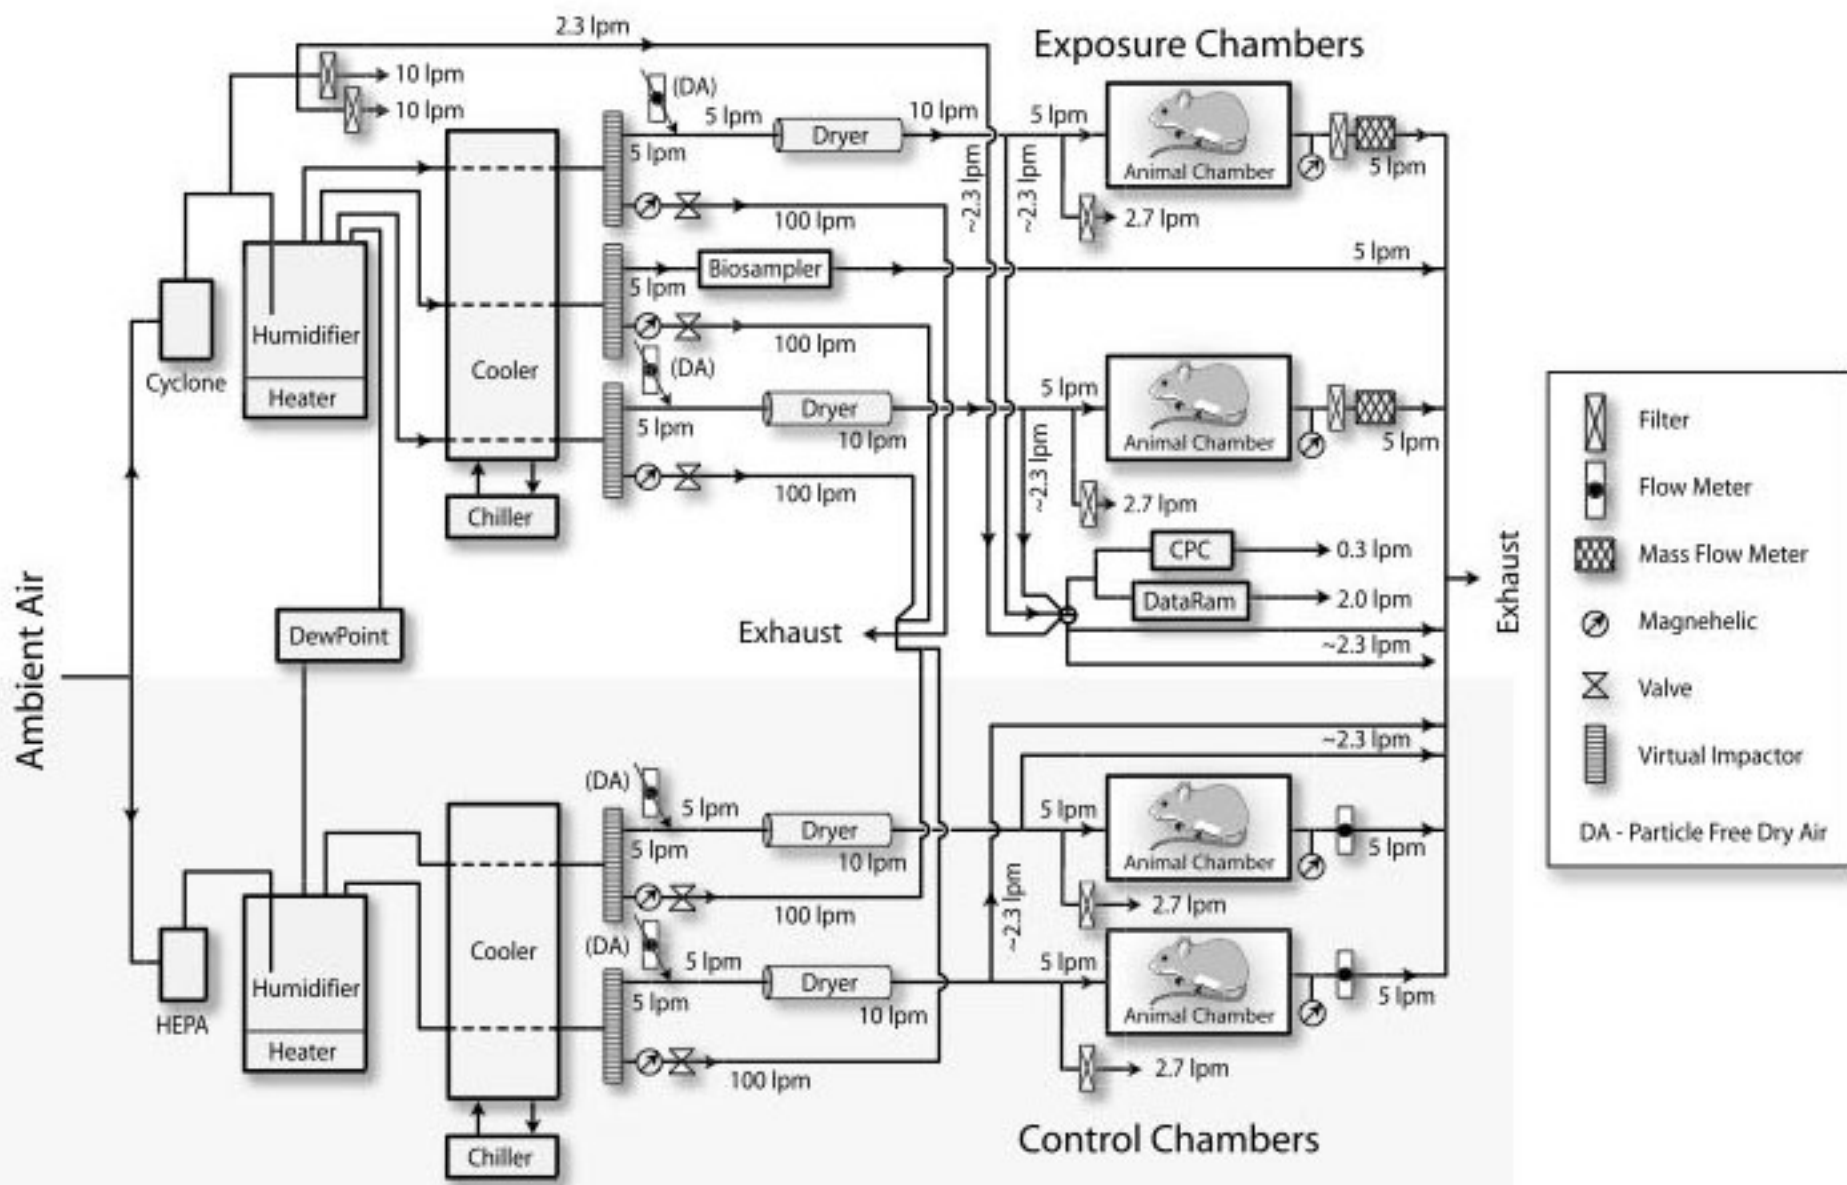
2.3 lpm
Exposure Chambers
10 lpm
10 lpm
(DA)
5 lpm
Dryer
10 lpm
5 lpm
5 lpm
~2.3 lpm
~2.3 lpm
Animal Chamber
5 lpm
100 lpm
2.7 lpm
Biosampler
5 lpm
5 lpm
Humidifier
Cyclone
Heater
Cooler
100 lpm
(DA)
5 lpm
Dryer
5 lpm
Animal Chamber
5 lpm
5 lpm
10 lpm
~2.3 lpm
100 lpm
2.7 lpm
Chiller
CPC
0.3 lpm
DataRam
2.0 lpm
DewPoint
Exhaust
~2.3 lpm
Exhaust
Ambient Air
~2.3 lpm
(DA)
5 lpm
Dryer
5 lpm
Animal Chamber
5 lpm
10 lpm
5 lpm
100 lpm
2.7 lpm
~2.3 lpm
Cooler
(DA)
5 lpm
Dryer
5 lpm
Humidifier
5 lpm
Animal Chamber
5 lpm
HEPA
10 lpm
Heater
100 lpm
2.7 lpm
Chiller
Control Chambers

Filter
Flow Meter
Mass Flow Meter
Magnehelic
Valve
Virtual Impactor
DA - Particle Free Dry Air